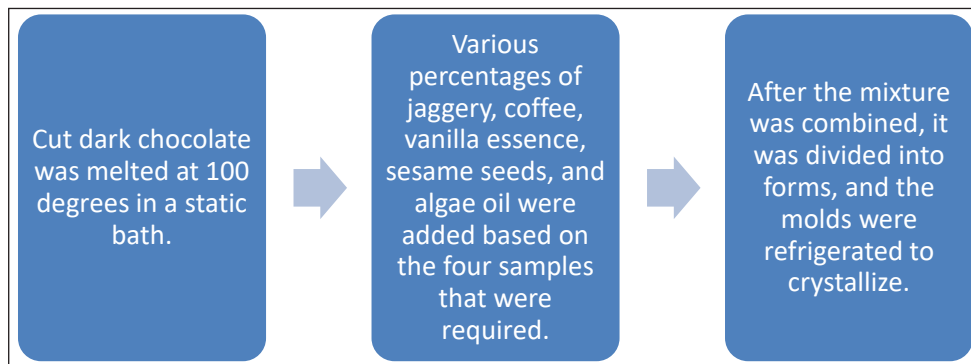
Cut dark chocolate was melted at 100 degrees in a static bath.

Various percentages of jaggery, coffee, vanilla essence, sesame seeds, and algae oil were added based on the four samples that were required.

After the mixture was combined, it was divided into forms, and the molds were refrigerated to crystallize.